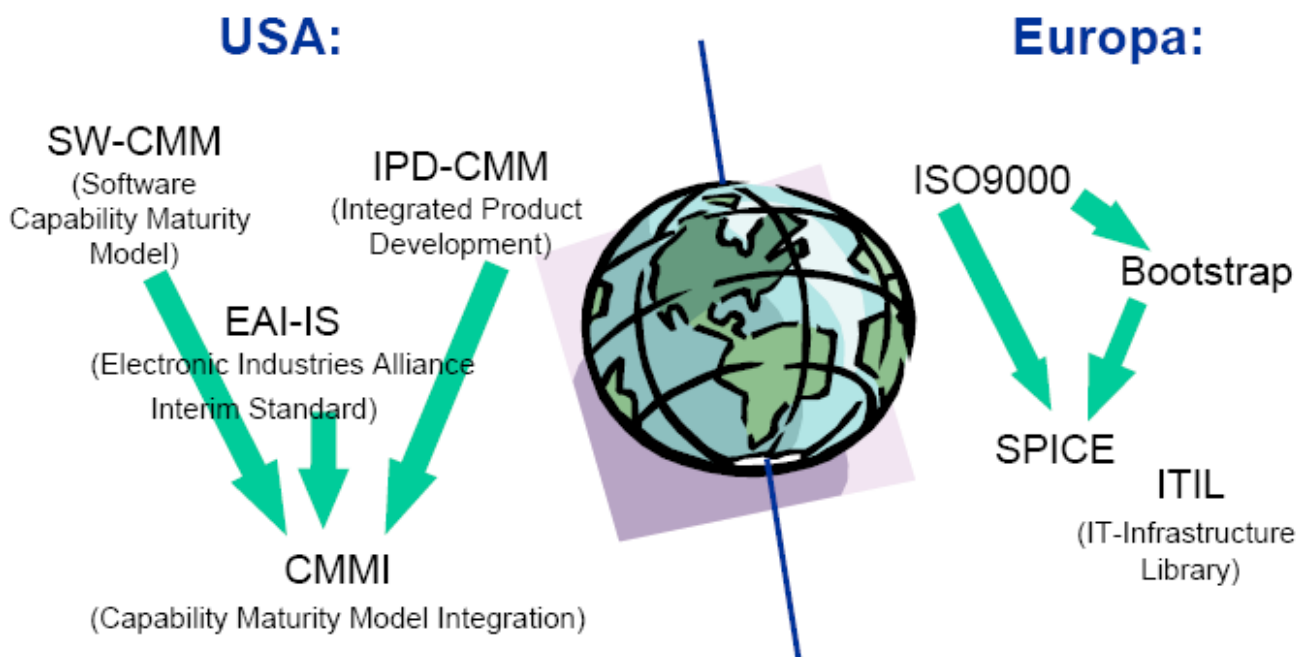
USA:

Europa:

SW-CMM
(Software Capability Maturity Model)

IPD-CMM
(Integrated Product Development)

EAI-IS
(Electronic Industries Alliance Interim Standard)

CMMI
(Capability Maturity Model Integration)

ISO9000

Bootstrap

SPICE

ITIL
(IT-Infrastructure Library)